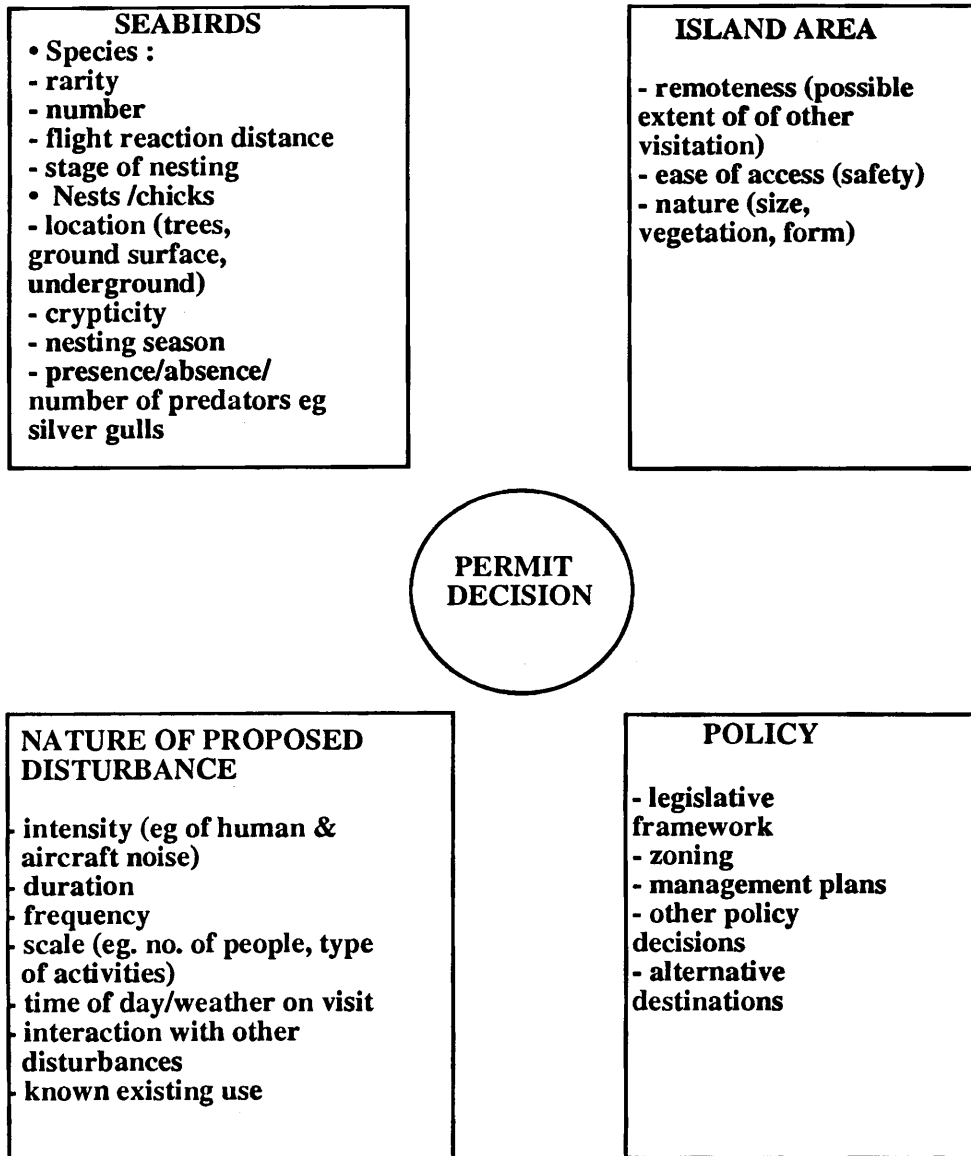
SEABIRDS
• Species :
- rarity
- number
- flight reaction distance
- stage of nesting
• Nests /chicks
- location (trees, ground surface, underground)
- crypticity
- nesting season
- presence/absence/ number of predators eg silver gulls

ISLAND AREA

- remoteness (possible extent of of other visitation)
- ease of access (safety)
- nature (size, vegetation, form)

PERMIT DECISION

NATURE OF PROPOSED DISTURBANCE

- intensity (eg of human & aircraft noise)
- duration
- frequency
- scale (eg. no. of people, type of activities)
- time of day/weather on visit
- interaction with other disturbances
- known existing use

POLICY

- legislative framework
- zoning
- management plans
- other policy decisions
- alternative destinations